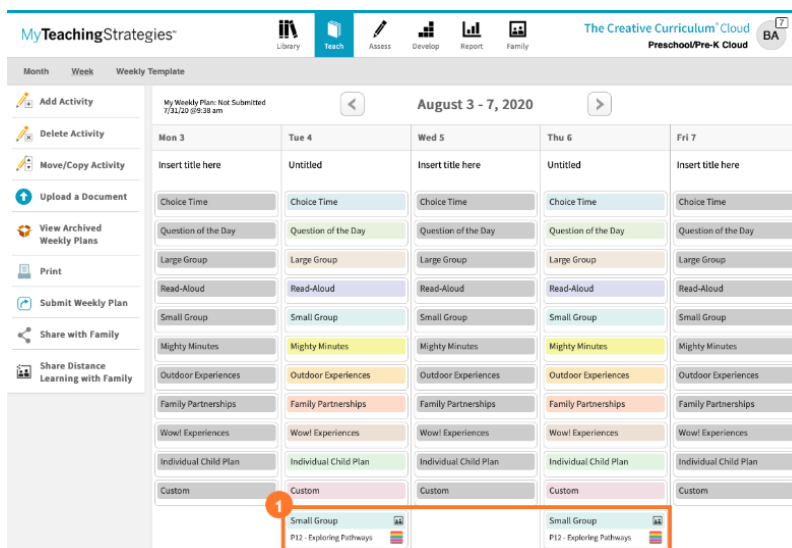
MyTeachingStrategies™

Library
Teach
Assess
Develop
Report
Family

The Creative Curriculum® Cloud
Preschool/Pre-K Cloud
BA
7

Month
Week
Weekly Template

Add Activity
Delete Activity
Move/Copy Activity
Upload a Document
View Archived Weekly Plans
Print
Submit Weekly Plan
Share with Family
Share Distance Learning with Family

My Weekly Plan: Not Submitted
7/31/20 @9:38 am

August 3 - 7, 2020

| Mon 3 | Tue 4 | Wed 5 | Thu 6 | Fri 7 |
|---|---|---|---|---|
| Insert title here | Untitled | Insert title here | Untitled | Insert title here |
| Choice Time | Choice Time | Choice Time | Choice Time | Choice Time |
| Question of the Day | Question of the Day | Question of the Day | Question of the Day | Question of the Day |
| Large Group | Large Group | Large Group | Large Group | Large Group |
| Read-Aloud | Read-Aloud | Read-Aloud | Read-Aloud | Read-Aloud |
| Small Group | Small Group | Small Group | Small Group | Small Group |
| Mighty Minutes | Mighty Minutes | Mighty Minutes | Mighty Minutes | Mighty Minutes |
| Outdoor Experiences | Outdoor Experiences | Outdoor Experiences | Outdoor Experiences | Outdoor Experiences |
| Family Partnerships | Family Partnerships | Family Partnerships | Family Partnerships | Family Partnerships |
| Wow! Experiences | Wow! Experiences | Wow! Experiences | Wow! Experiences | Wow! Experiences |
| Individual Child Plan | Individual Child Plan | Individual Child Plan | Individual Child Plan | Individual Child Plan |
| Custom | Custom | Custom | Custom | Custom |

1

Small Group
P12 - Exploring Pathways

Small Group
P12 - Exploring Pathways